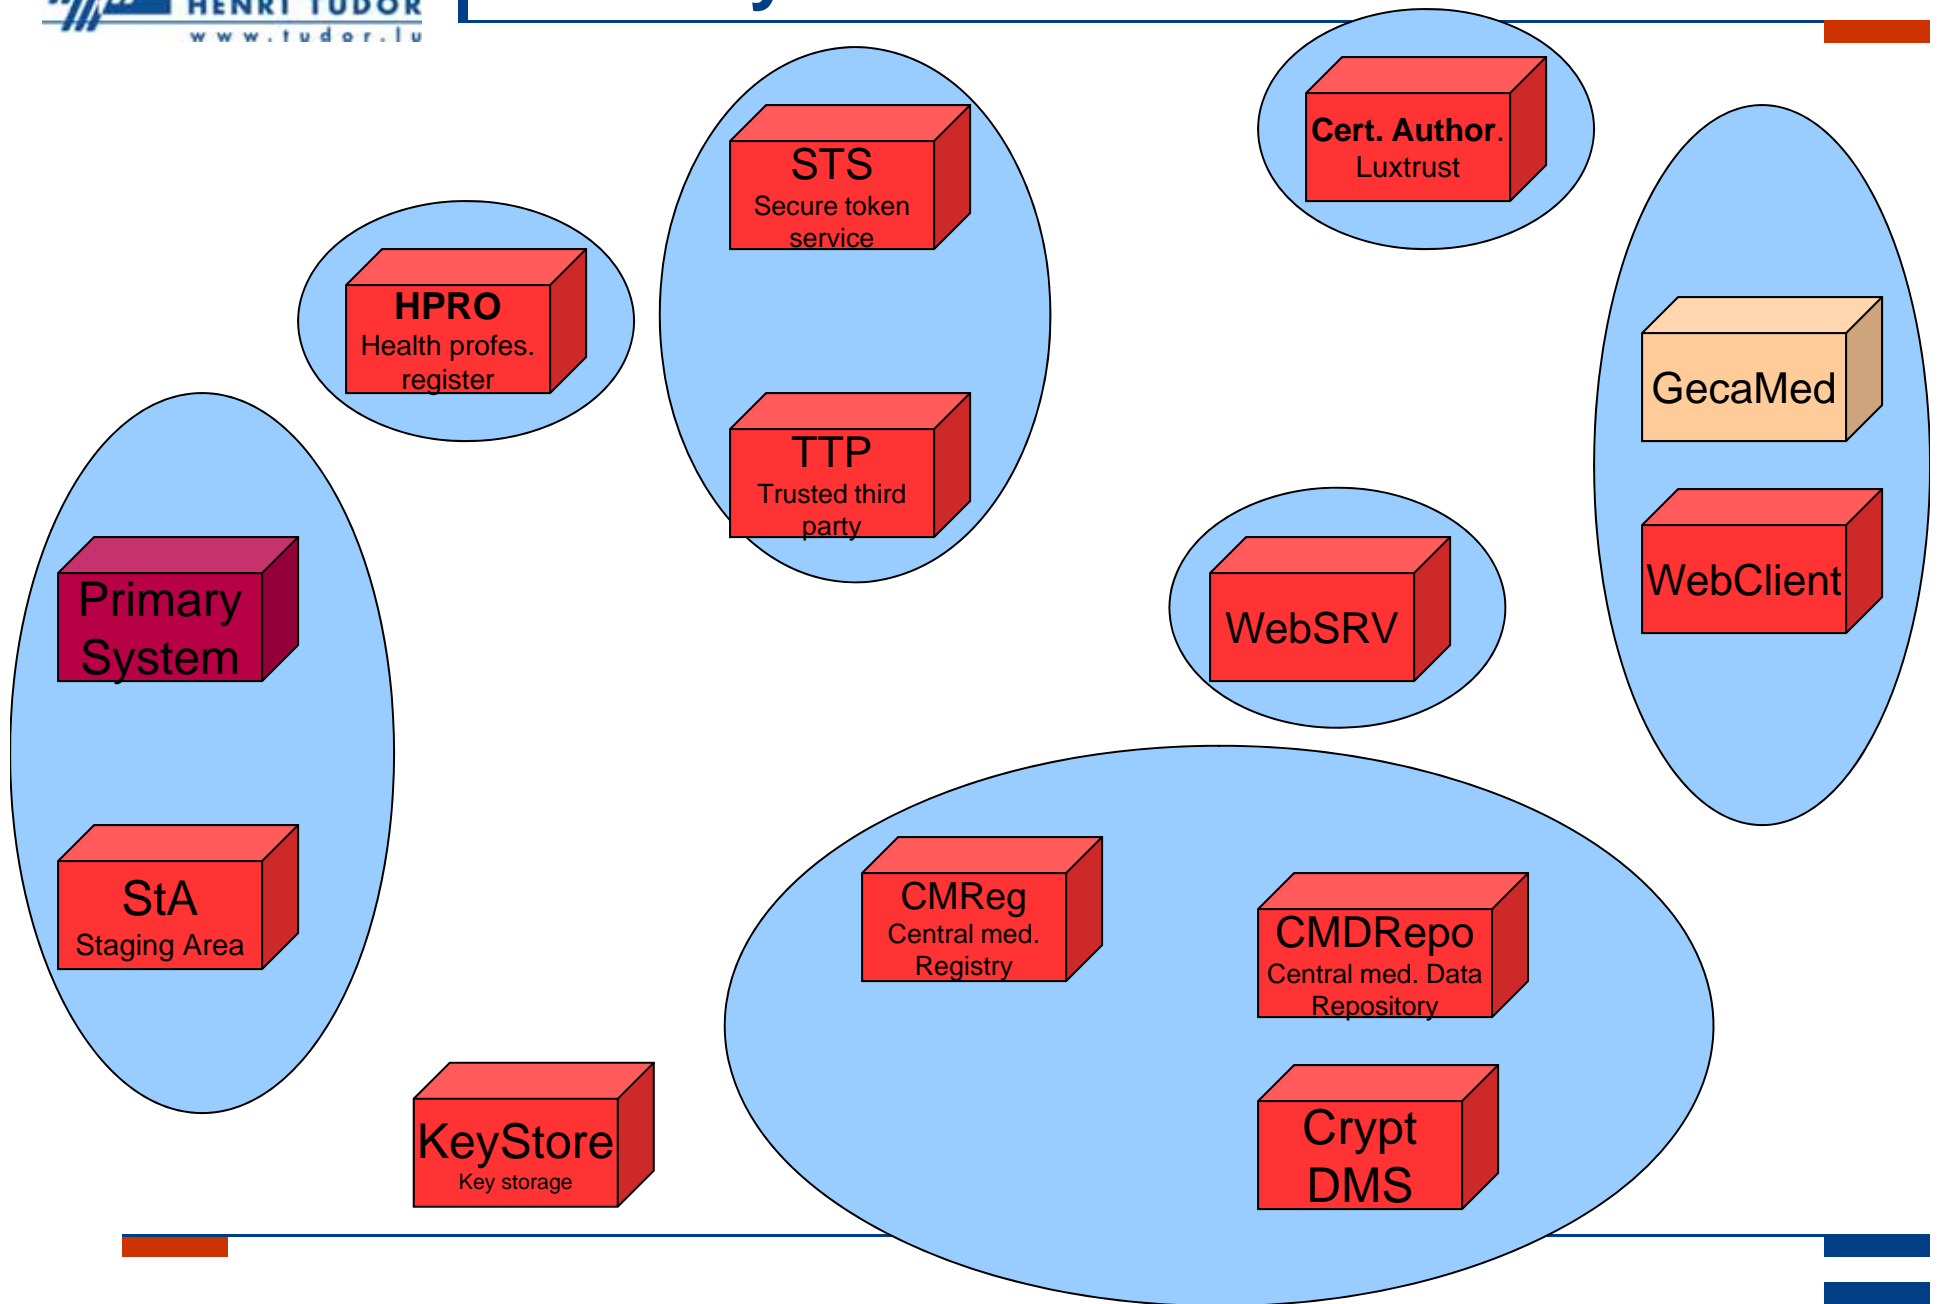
HENRI TUDOR
www.tudor.lu

STS
Secure token service

Cert. Author.
Luxtrust

HPRO
Health profes. register

GecaMed

TTP
Trusted third party

Primary System

WebSRV

WebClient

StA
Staging Area

CMReg
Central med. Registry

CMDRepo
Central med. Data Repository

KeyStore
Key storage

Crypt
DMS